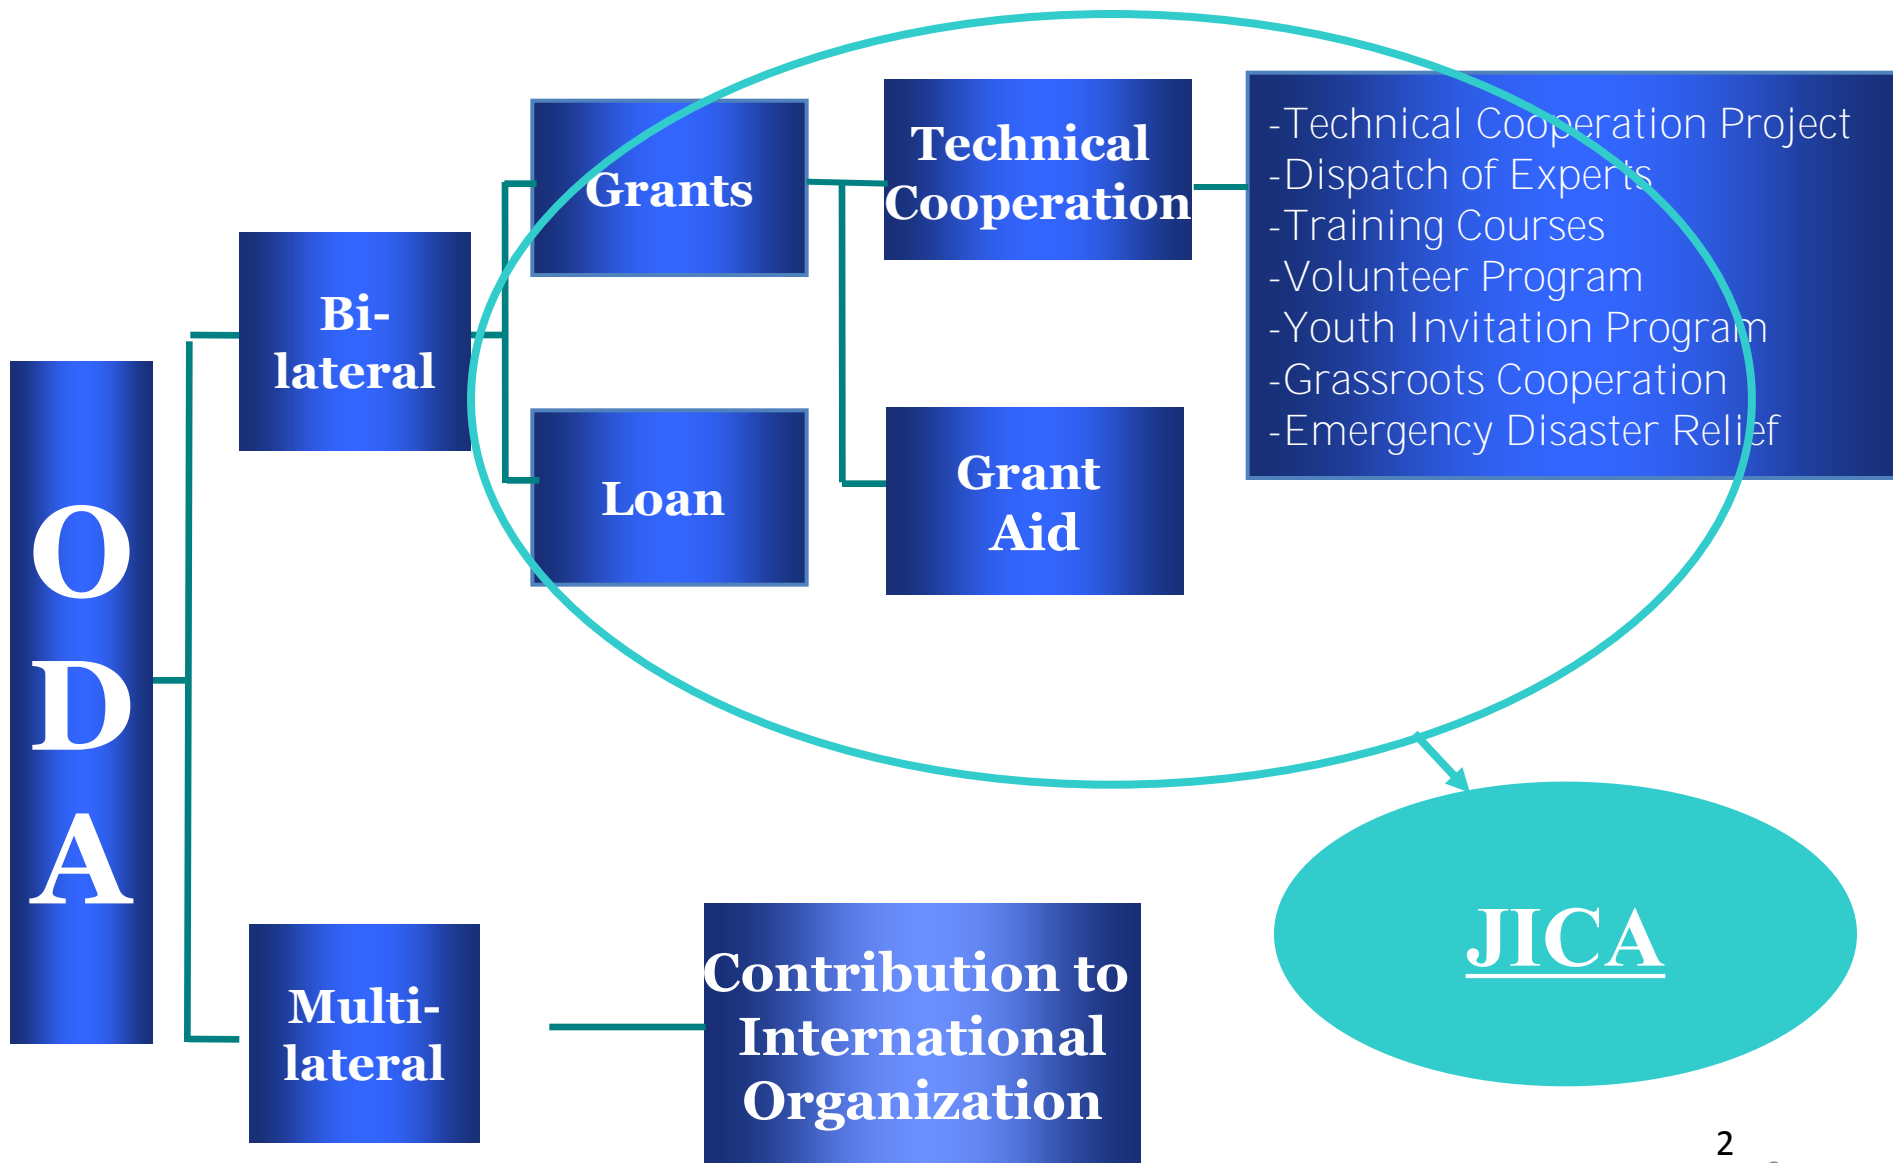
ODA

Bi-lateral

Grants

Loan

Technical Cooperation

Grant Aid

-Technical Cooperation Project
-Dispatch of Experts
-Training Courses
-Volunteer Program
-Youth Invitation Program
-Grassroots Cooperation
-Emergency Disaster Relief

JICA

Multi-lateral

Contribution to International Organization

2